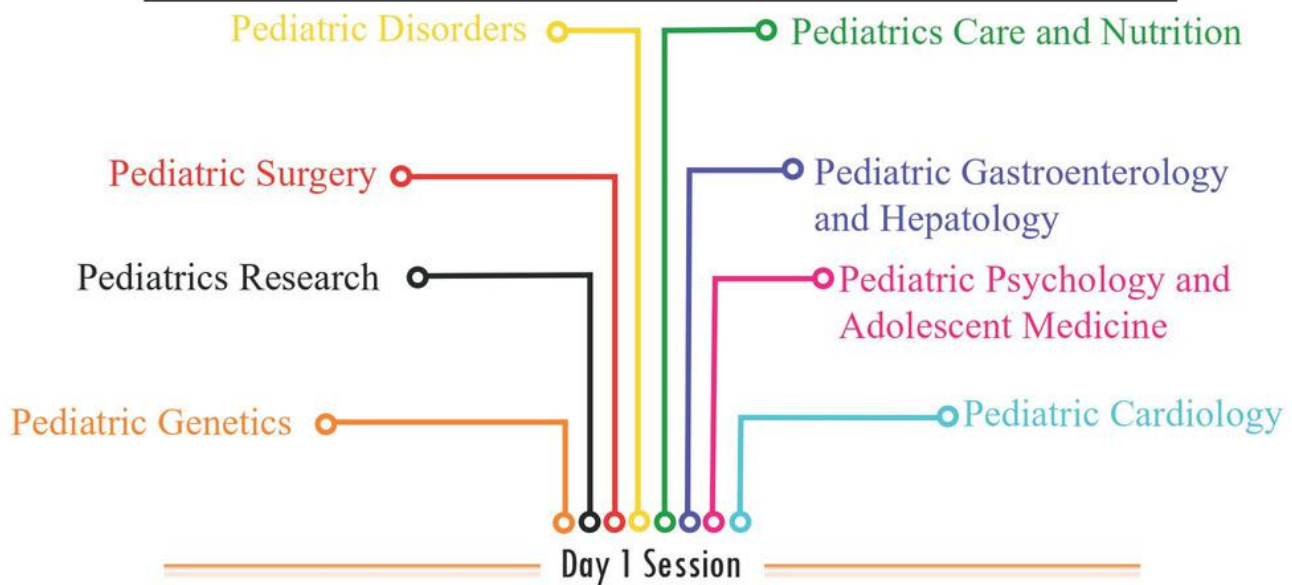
Pediatric Disorders

Pediatrics Care and Nutrition

Pediatric Surgery

Pediatric Gastroenterology and Hepatology

Pediatrics Research

Pediatric Psychology and Adolescent Medicine

Pediatric Genetics

Pediatric Cardiology

Day 1 Session